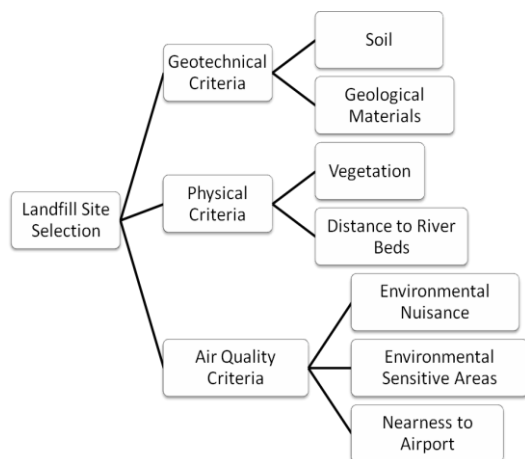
Landfill Site Selection

Geotechnical Criteria

Soil

Geological Materials

Physical Criteria

Vegetation

Distance to River Beds

Air Quality Criteria

Environmental Nuisance

Environmental Sensitive Areas

Nearness to Airport